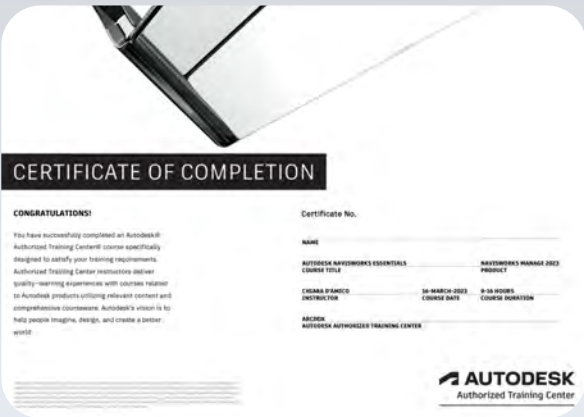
CERTIFICATE OF COMPLETION

CONGRATULATIONS!

You have successfully completed an Autodesk® Authorized Training Center® course specifically designed to satisfy your training requirements. Authorized Training Center instructors deliver quality-learning experiences with courses related to Autodesk products utilizing relevant content and comprehensive courseware. Autodesk's vision is to help people imagine, design, and create a better world.

Certificate No.

NAME

AUTODESK NAVISWORKS ESSENTIALS
COURSE TITLE

NAVISWORKS MANAGE 2023
PRODUCT

CHIARA D'AMICO
INSTRUCTOR

16-MARCH-2023
COURSE DATE

8-16 HOURS
COURSE DURATION

ARCDEK
AUTODESK AUTHORIZED TRAINING CENTER

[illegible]

AUTODESK
Authorized Training Center